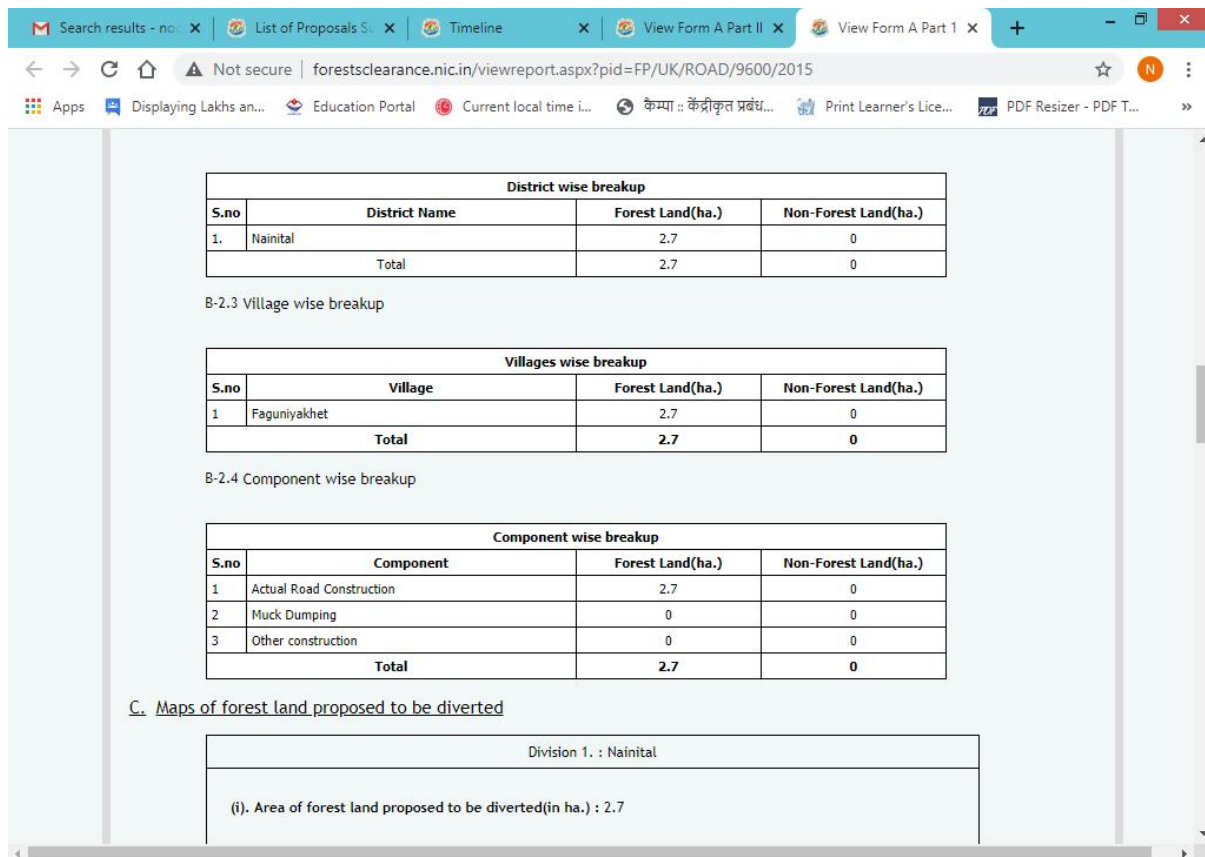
Search results - no ×
List of Proposals Su ×
Timeline ×
View Form A Part II ×
View Form A Part 1 ×
+

Not secure | forestsclearance.nic.in/viewreport.aspx?pid=FP/UK/ROAD/9600/2015

N

Apps
Displaying Lakhs an...
Education Portal
Current local time i...
कैम्पा :: केंद्रीकृत प्रबंध...
Print Learner's Lice...
PDF Resizer - PDF T...
»

| District wise breakup | | | |
|---|---|---|---|
| S.no | District Name | Forest Land(ha.) | Non-Forest Land(ha.) |
| 1. | Nainital | 2.7 | 0 |
| Total | | 2.7 | 0 |

B-2.3 Village wise breakup

| Villages wise breakup | | | |
|---|---|---|---|
| S.no | Village | Forest Land(ha.) | Non-Forest Land(ha.) |
| 1 | Faguniyakhet | 2.7 | 0 |
| Total | | 2.7 | 0 |

B-2.4 Component wise breakup

| Component wise breakup | | | |
|---|---|---|---|
| S.no | Component | Forest Land(ha.) | Non-Forest Land(ha.) |
| 1 | Actual Road Construction | 2.7 | 0 |
| 2 | Muck Dumping | 0 | 0 |
| 3 | Other construction | 0 | 0 |
| Total | | 2.7 | 0 |

C. Maps of forest land proposed to be diverted

Division 1. : Nainital

(i). Area of forest land proposed to be diverted(in ha.) : 2.7